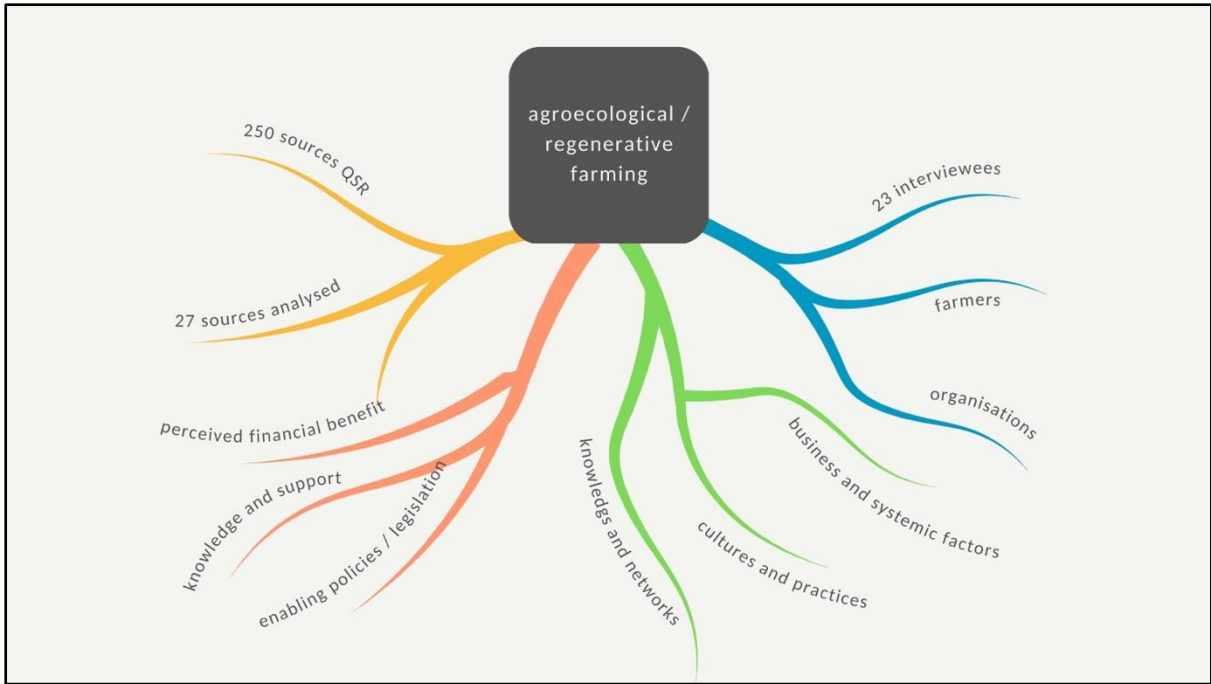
agroecological / regenerative farming

250 sources QSR

27 sources analysed

perceived financial benefit

knowledge and support

enabling policies / legislation

knowledgs and networks

cultures and practices

business and systemic factors

23 interviewees

farmers

organisations